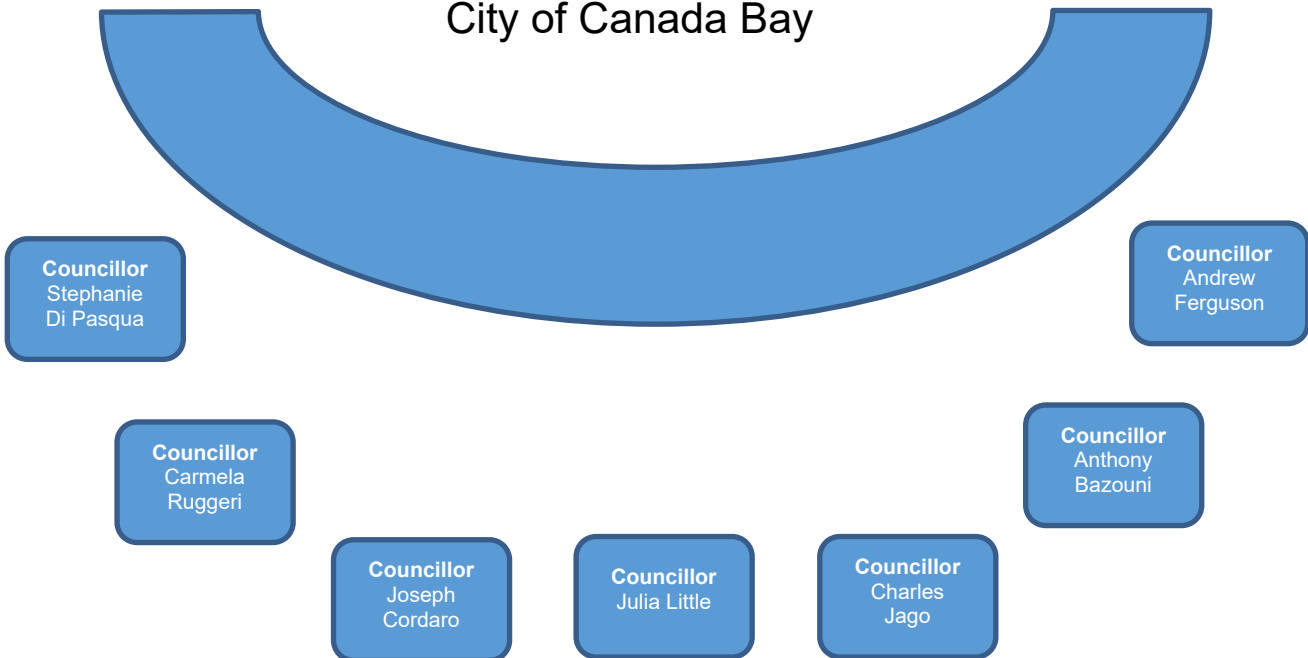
City of Canada Bay

**Councillor**
Stephanie Di Pasqua

**Councillor**
Andrew Ferguson

**Councillor**
Carmela Ruggeri

**Councillor**
Anthony Bazouni

**Councillor**
Joseph Cordaro

**Councillor**
Julia Little

**Councillor**
Charles Jago